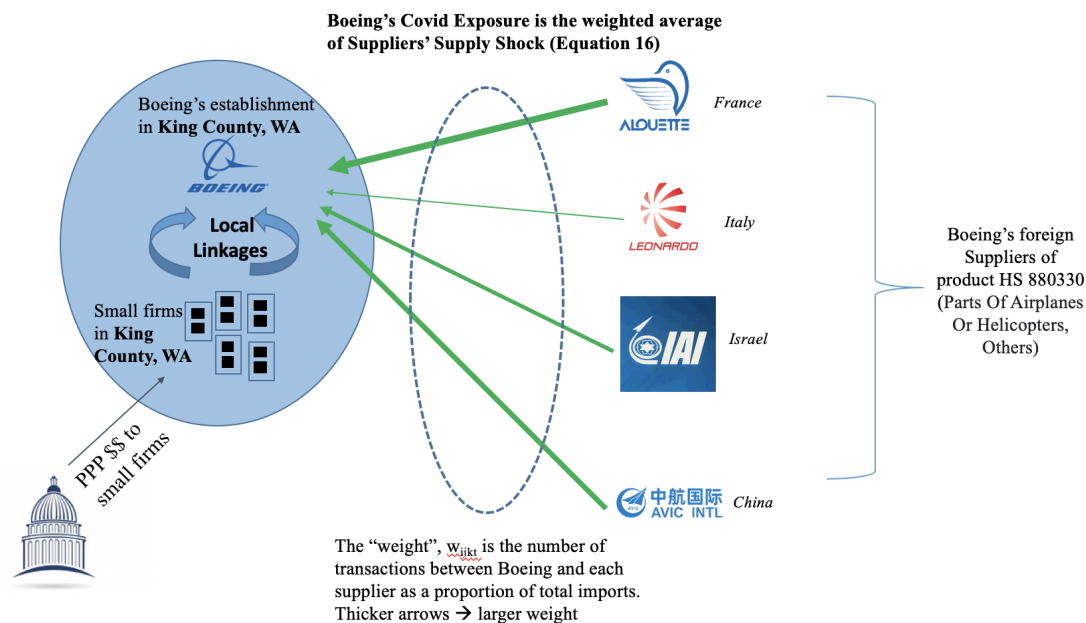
Boeing's Covid Exposure is the weighted average of Suppliers' Supply Shock (Equation 16)

Boeing's establishment in King County, WA

BOEING

Local Linkages

Small firms in King County, WA

PPP $$ to small firms

ALOUETTE

France

LEONARDO

Italy

IAI

Israel

中航国际 AVIC INTL

China

Boeing's foreign Suppliers of product HS 880330 (Parts Of Airplanes Or Helicopters, Others)

The "weight", $w_{ijkt}$ is the number of transactions between Boeing and each supplier as a proportion of total imports. Thicker arrows → larger weight